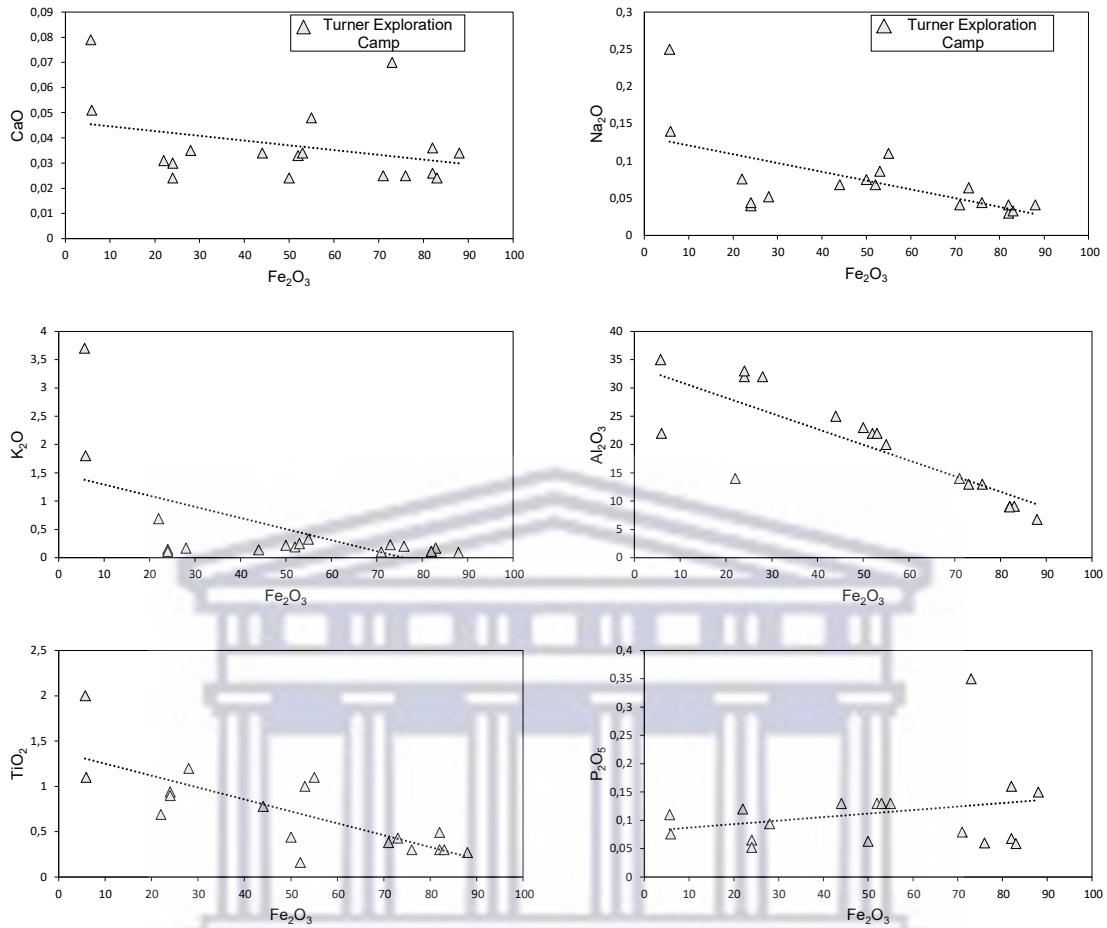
0,09
0,08
0,07
0,06
0,05
0,04
0,03
0,02
0,01
0
CaO
Turner Exploration Camp
0 10 20 30 40 50 60 70 80 90 100
$Fe_2O_3$

0,3
0,25
0,2
0,15
0,1
0,05
0
$Na_2O$
Turner Exploration Camp
0 10 20 30 40 50 60 70 80 90 100
$Fe_2O_3$

4
3,5
3
2,5
2
1,5
1
0,5
0
$K_2O$
0 10 20 30 40 50 60 70 80 90 100
$Fe_2O_3$

40
35
30
25
20
15
10
5
0
$Al_2O_3$
0 10 20 30 40 50 60 70 80 90 100
$Fe_2O_3$

2,5
2
1,5
1
0,5
0
$TiO_2$
0 10 20 30 40 50 60 70 80 90 100
$Fe_2O_3$

0,4
0,35
0,3
0,25
0,2
0,15
0,1
0,05
0
$P_2O_5$
0 10 20 30 40 50 60 70 80 90 100
$Fe_2O_3$